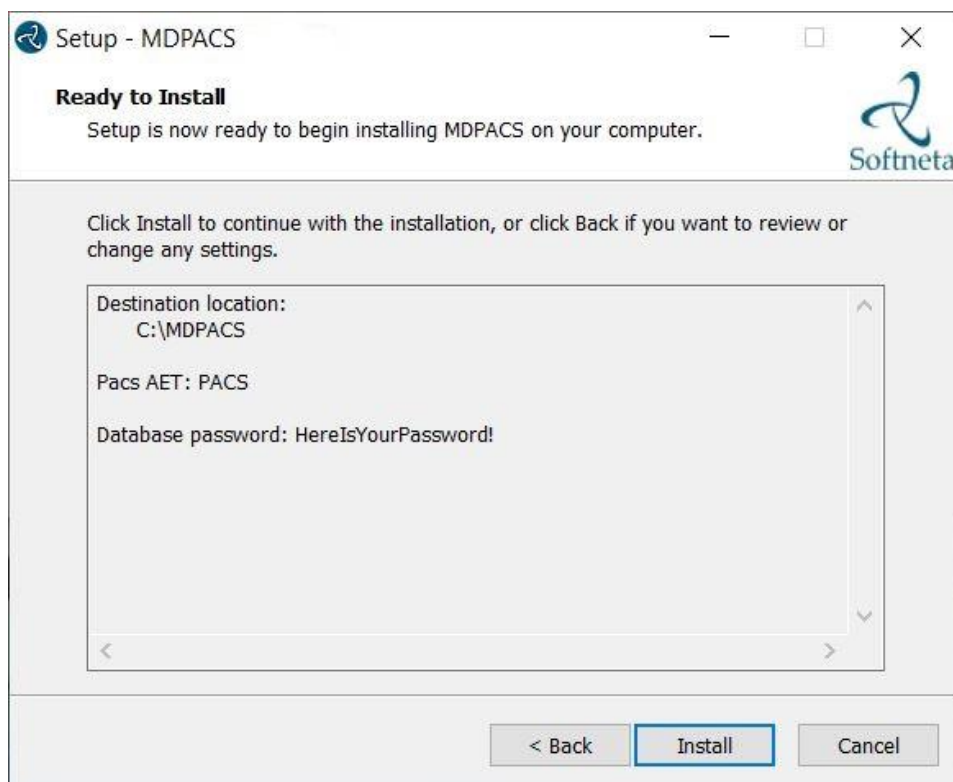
Setup - MDPACS

Ready to Install
Setup is now ready to begin installing MDPACS on your computer.

Softneta

Click Install to continue with the installation, or click Back if you want to review or change any settings.

Destination location:
C:\MDPACS

Pacs AET: PACS

Database password: HereIsYourPassword!

< Back
Install
Cancel